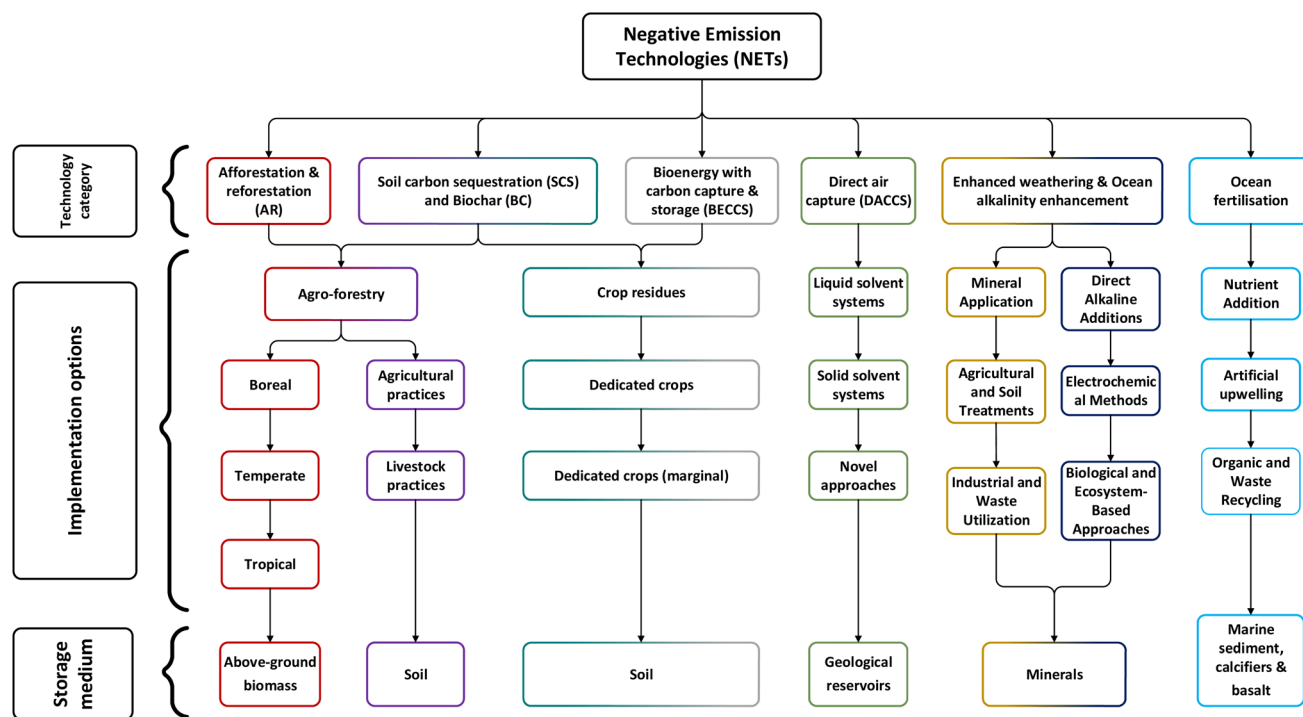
Negative Emission Technologies (NETs)

Technology category

Afforestation & reforestation (AR)

Soil carbon sequestration (SCS) and Biochar (BC)

Bioenergy with carbon capture & storage (BECCS)

Direct air capture (DACCS)

Enhanced weathering & Ocean alkalinity enhancement

Ocean fertilisation

Implementation options

Agro-forestry

Boreal

Temperate

Tropical

Agricultural practices

Livestock practices

Crop residues

Dedicated crops

Dedicated crops (marginal)

Liquid solvent systems

Solid solvent systems

Novel approaches

Mineral Application

Agricultural and Soil Treatments

Industrial and Waste Utilization

Direct Alkaline Additions

Electrochemical Methods

Biological and Ecosystem-Based Approaches

Nutrient Addition

Artificial upwelling

Organic and Waste Recycling

Storage medium

Above-ground biomass

Soil

Soil

Geological reservoirs

Minerals

Marine sediment, calcifiers & basalt